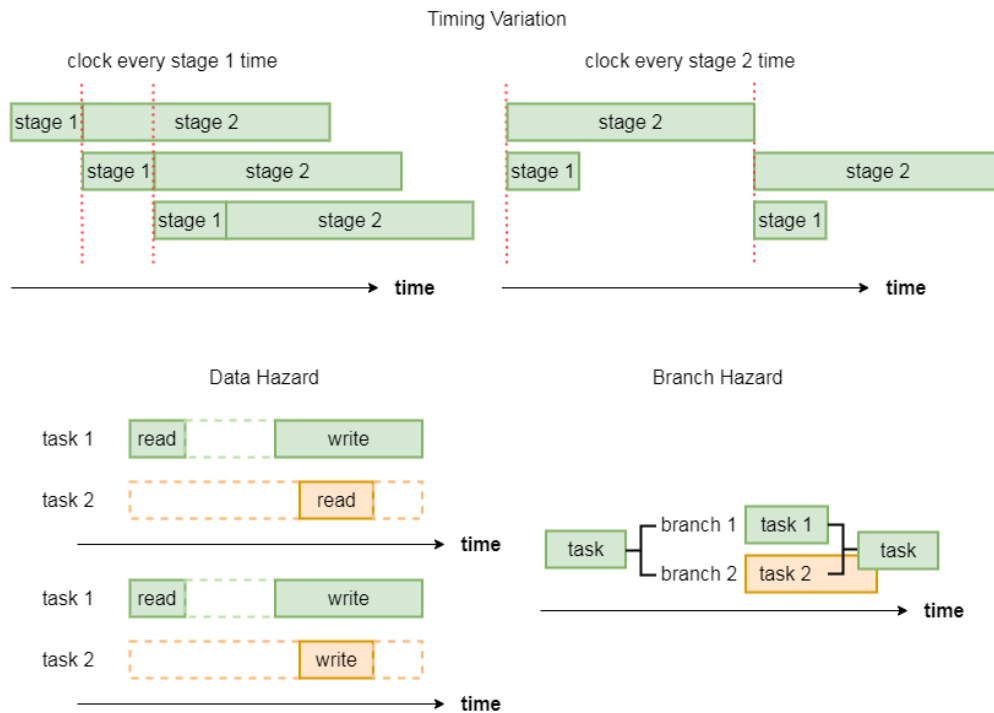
Timing Variation

clock every stage 1 time

stage 1 stage 2
stage 1 stage 2
stage 1 stage 2

time

clock every stage 2 time

stage 2
stage 1 stage 2
stage 1

time

Data Hazard

task 1 read write
task 2 read

time

task 1 read write
task 2 write

time

Branch Hazard

task branch 1 task 1
branch 2 task 2 task

time